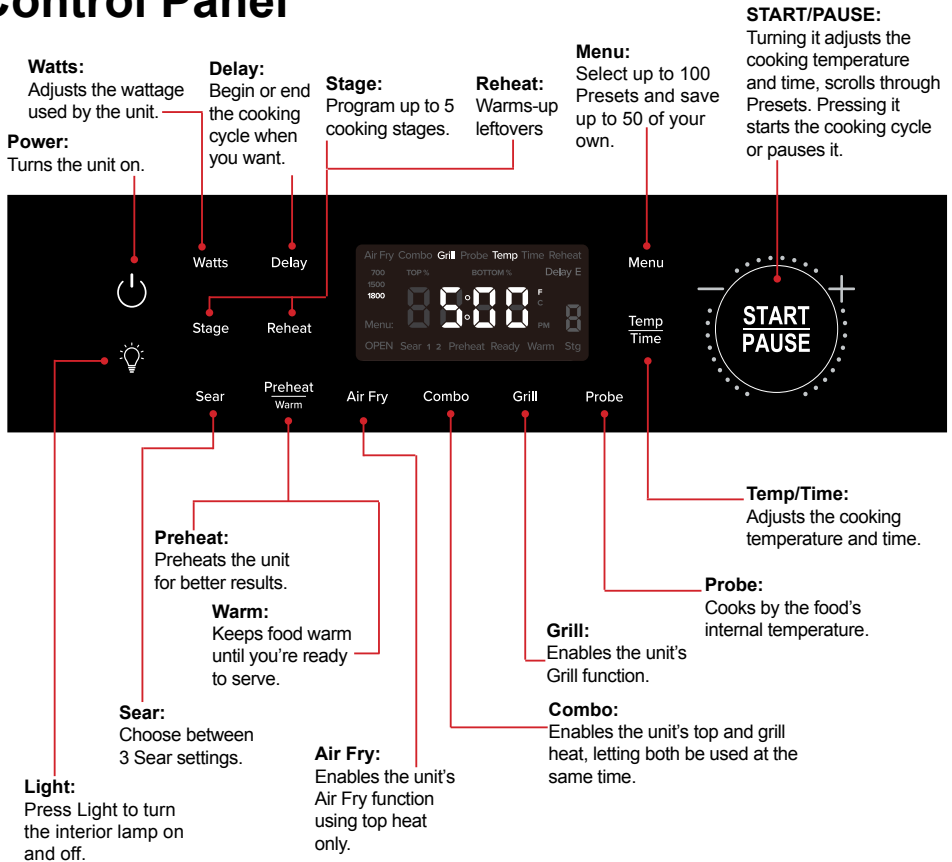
Control Panel

Watts:
Adjusts the wattage used by the unit.

Delay:
Begin or end the cooking cycle when you want.

Stage:
Program up to 5 cooking stages.

Reheat:
Warms-up leftovers

Menu:
Select up to 100 Presets and save up to 50 of your own.

START/PAUSE:
Turning it adjusts the cooking temperature and time, scrolls through Presets. Pressing it starts the cooking cycle or pauses it.

Power:
Turns the unit on.

Watts Delay

Air Fry Combo Grill Probe Temp Time Reheat
700 TOP % BOTTOM % Delay E
1500
1800
Menu: 8 5:00 F C PM 8
OPEN Sear 1 2 Preheat Ready Warm Stg

Menu

Stage Reheat

Temp
Time

START
PAUSE

Sear Preheat Warm Air Fry Combo Grill Probe

Temp/Time:
Adjusts the cooking temperature and time.

Preheat:
Preheats the unit for better results.

Warm:
Keeps food warm until you're ready to serve.

Probe:
Cooks by the food's internal temperature.

Grill:
Enables the unit's Grill function.

Sear:
Choose between 3 Sear settings.

Combo:
Enables the unit's top and grill heat, letting both be used at the same time.

Air Fry:
Enables the unit's Air Fry function using top heat only.

Light:
Press Light to turn the interior lamp on and off.